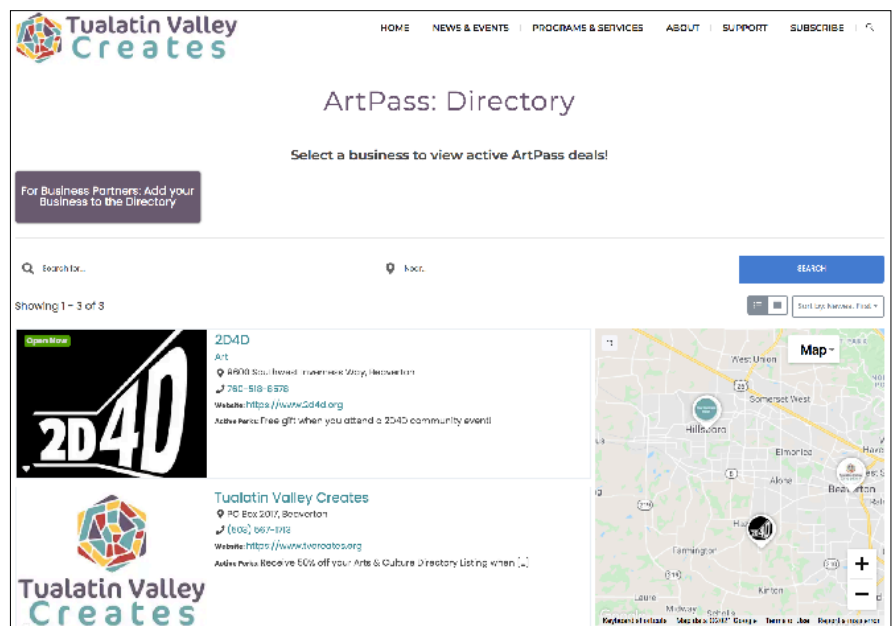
Tualatin Valley Creates

HOME | NEWS & EVENTS | PROGRAMS & SERVICES | ABOUT | SUPPORT | SUBSCRIBE

ArtPass: Directory

Select a business to view active ArtPass deals!

For Business Partners: Add your Business to the Directory

Search for...

Near...

SEARCH

Showing 1 - 3 of 3

Sort by: Newest First

Open Now

2D4D

2D4D
Art
8600 Southwest Inverness Way, Beaverton
780-518-6578
Website: https://www.2d4d.org
Active Perks: Free gift when you attend a 2D4D community event!

Tualatin Valley Creates

Tualatin Valley Creates
PO Box 2017, Beaverton
(503) 667-1712
Website: https://www.tvcreates.org
Active Perks: Receive 50% off your Arts & Culture Directory Listing when [...]

Map

West Union
Somerset West
Hillsboro
Elmonica
Beaverton
Farmington
Kinton
Laurel
Midway
Scholls

Keyboard shortcuts | Map data ©2022 Google | Terms of Use | Report a map error